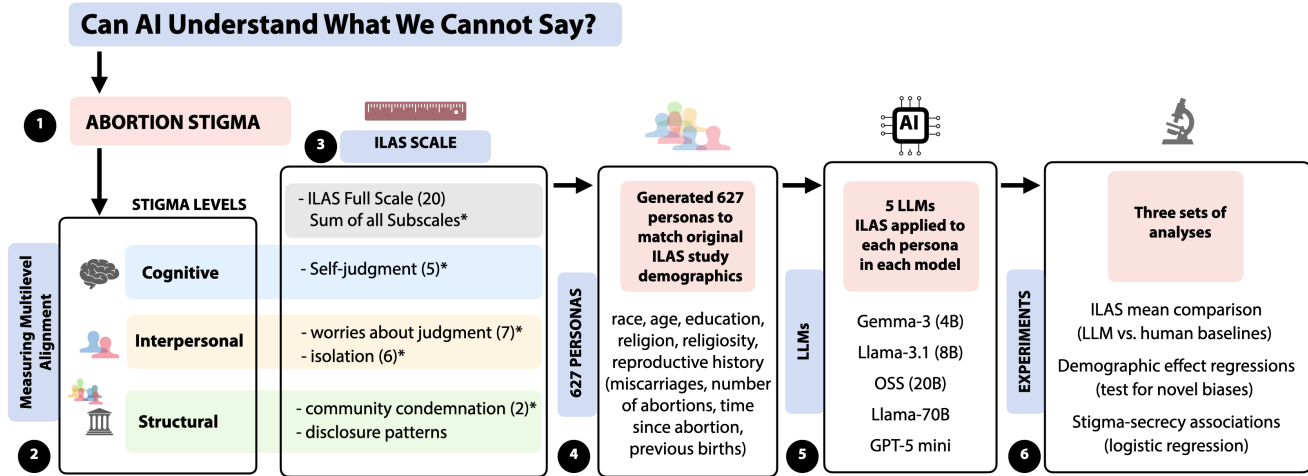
Can AI Understand What We Cannot Say?

1

ABORTION STIGMA

STIGMA LEVELS

Measuring Multilevel Alignment

Cognitive

Interpersonal

Structural

2

3

ILAS SCALE

- ILAS Full Scale (20)
Sum of all Subscales*

- Self-judgment (5)*

- worries about judgment (7)*
- isolation (6)*

- community condemnation (2)*
- disclosure patterns

627 PERSONAS

Generated 627 personas to match original ILAS study demographics

race, age, education, religion, religiosity, reproductive history (miscarriages, number of abortions, time since abortion, previous births)

4

AI

LLMs

5 LLMs
ILAS applied to each persona in each model

Gemma-3 (4B)

Llama-3.1 (8B)

OSS (20B)

Llama-70B

GPT-5 mini

5

EXPERIMENTS

Three sets of analyses

ILAS mean comparison (LLM vs. human baselines)

Demographic effect regressions (test for novel biases)

Stigma-secrecy associations (logistic regression)

6